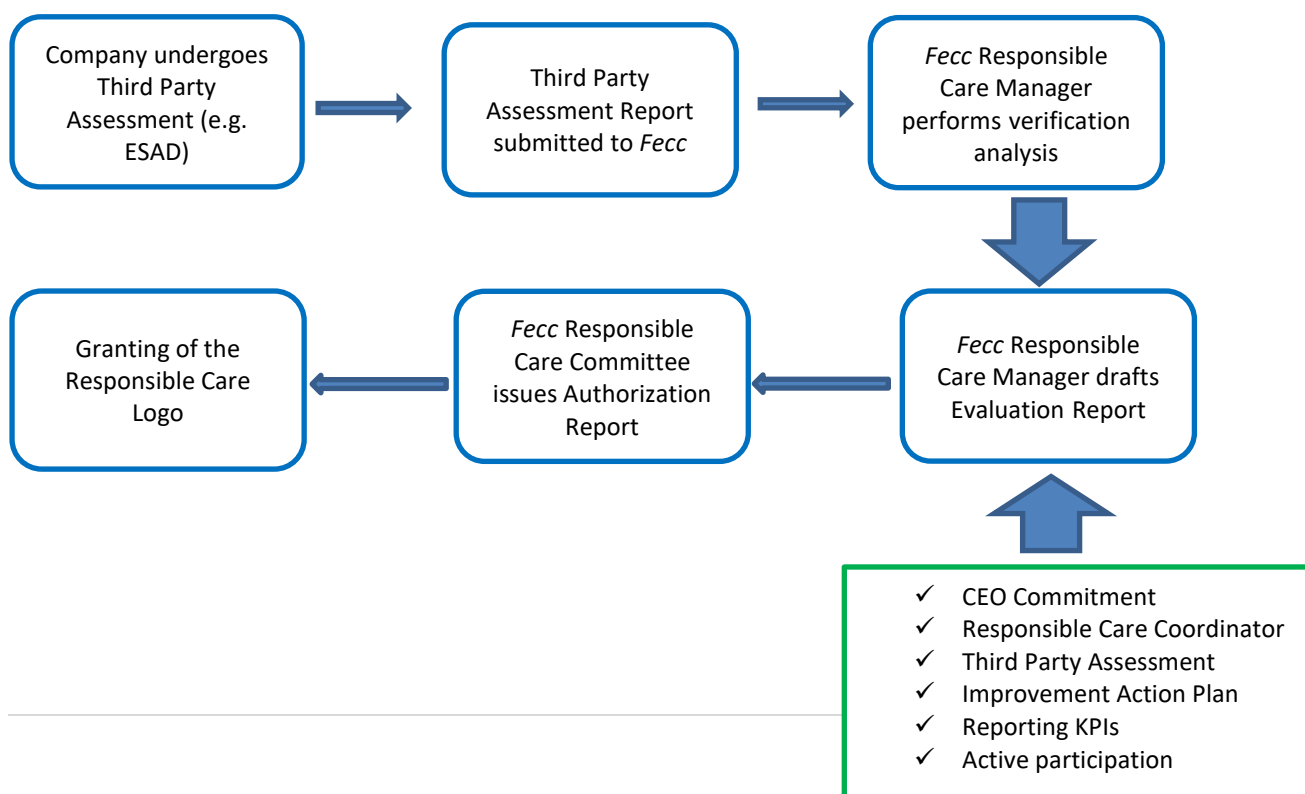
Company undergoes Third Party Assessment (e.g. ESAD)

Third Party Assessment Report submitted to *Fecc*

*Fecc* Responsible Care Manager performs verification analysis

*Fecc* Responsible Care Manager drafts Evaluation Report

*Fecc* Responsible Care Committee issues Authorization Report

Granting of the Responsible Care Logo

✓ CEO Commitment
✓ Responsible Care Coordinator
✓ Third Party Assessment
✓ Improvement Action Plan
✓ Reporting KPIs
✓ Active participation